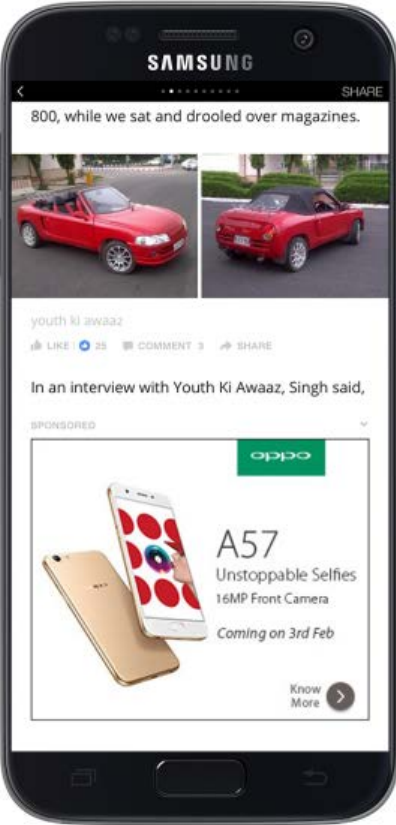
SAMSUNG

<

SHARE

800, while we sat and drooled over magazines.

youth ki awaaz

LIKE 25 COMMENT 3 SHARE

In an interview with Youth Ki Awaaz, Singh said,

SPONSORED

oppo

A57

Unstoppable Selfies

16MP Front Camera

Coming on 3rd Feb

Know More